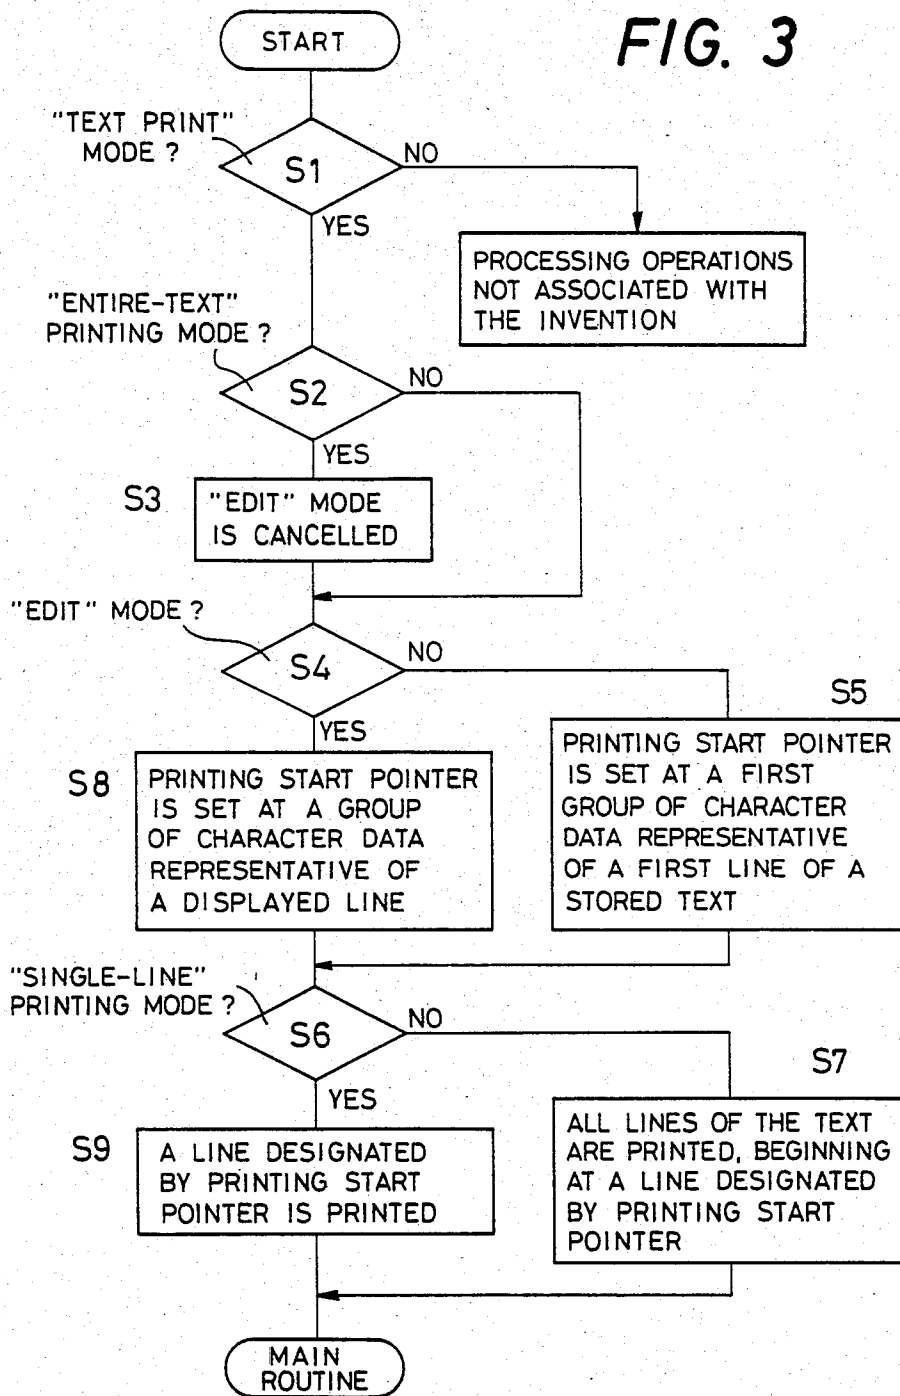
START

FIG. 3

"TEXT PRINT" MODE ?

S1

NO

YES

PROCESSING OPERATIONS NOT ASSOCIATED WITH THE INVENTION

"ENTIRE-TEXT" PRINTING MODE ?

S2

NO

YES

S3

"EDIT" MODE IS CANCELLED

"EDIT" MODE ?

S4

NO

YES

S5

S8

PRINTING START POINTER IS SET AT A GROUP OF CHARACTER DATA REPRESENTATIVE OF A DISPLAYED LINE

PRINTING START POINTER IS SET AT A FIRST GROUP OF CHARACTER DATA REPRESENTATIVE OF A FIRST LINE OF A STORED TEXT

"SINGLE-LINE" PRINTING MODE ?

S6

NO

S7

YES

S9

A LINE DESIGNATED BY PRINTING START POINTER IS PRINTED

ALL LINES OF THE TEXT ARE PRINTED, BEGINNING AT A LINE DESIGNATED BY PRINTING START POINTER

MAIN ROUTINE